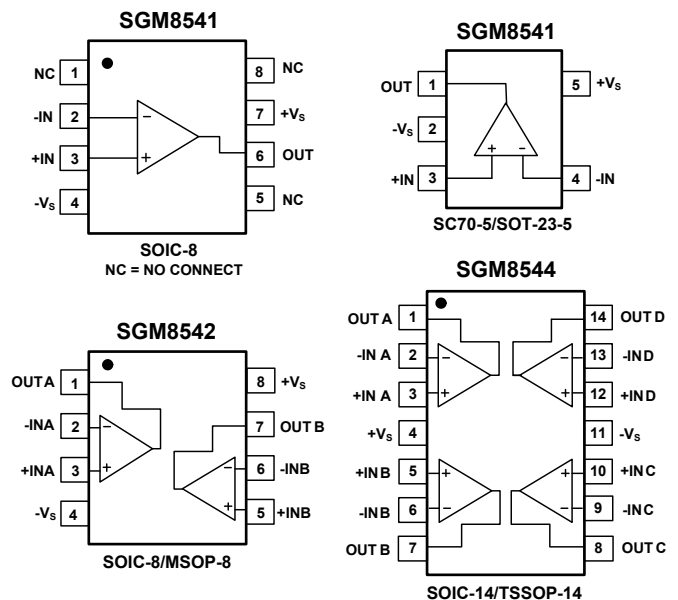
SGM8541

NC 1
-IN 2
+IN 3
$-V_S$ 4
8 NC
7 $+V_S$
6 OUT
5 NC
−
+

SOIC-8
NC = NO CONNECT

SGM8541

OUT 1
$-V_S$ 2
+IN 3
5 $+V_S$
4 -IN
+ −

SC70-5/SOT-23-5

SGM8542

OUTA 1
-INA 2
+INA 3
$-V_S$ 4
8 $+V_S$
7 OUT B
6 -INB
5 +INB
−
+
−
+

SOIC-8/MSOP-8

SGM8544

OUT A 1
-IN A 2
+IN A 3
$+V_S$ 4
+IN B 5
-IN B 6
OUT B 7
14 OUT D
13 -IN D
12 +IN D
11 $-V_S$
10 +IN C
9 -IN C
8 OUT C
−
+
−
+
+
−
+
−

SOIC-14/TSSOP-14